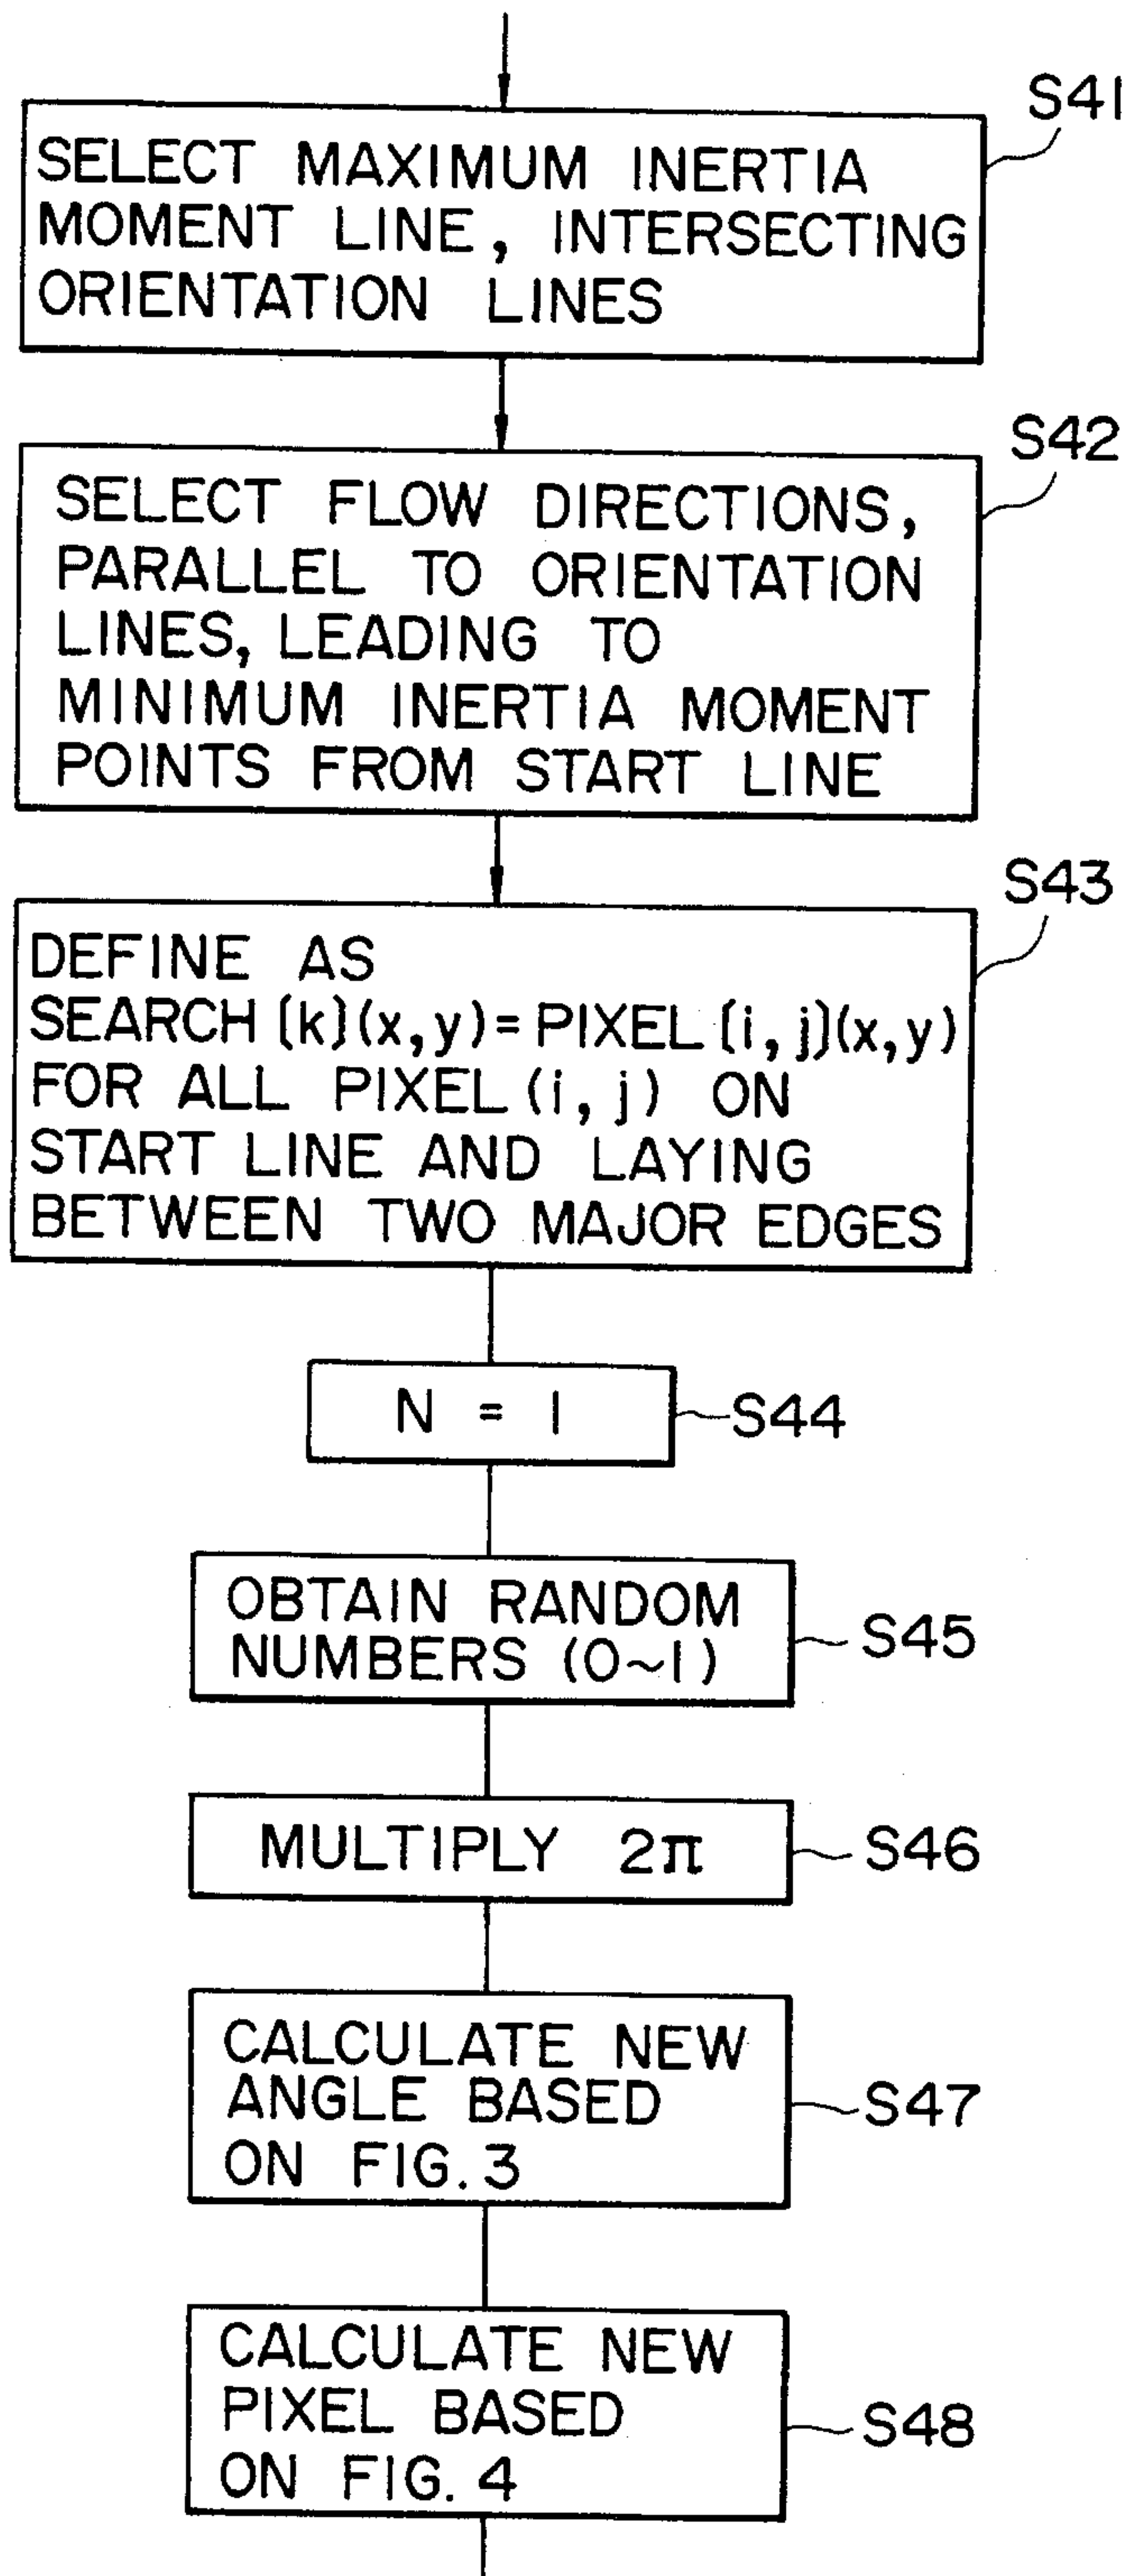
S41
SELECT MAXIMUM INERTIA MOMENT LINE, INTERSECTING ORIENTATION LINES

S42
SELECT FLOW DIRECTIONS, PARALLEL TO ORIENTATION LINES, LEADING TO MINIMUM INERTIA MOMENT POINTS FROM START LINE

S43
DEFINE AS SEARCH [k](x, y) = PIXEL [i, j](x, y) FOR ALL PIXEL (i, j) ON START LINE AND LAYING BETWEEN TWO MAJOR EDGES

N = 1
S44

OBTAIN RANDOM NUMBERS (0~1)
S45

MULTIPLY $2\pi$
S46

CALCULATE NEW ANGLE BASED ON FIG. 3
S47

CALCULATE NEW PIXEL BASED ON FIG. 4
S48